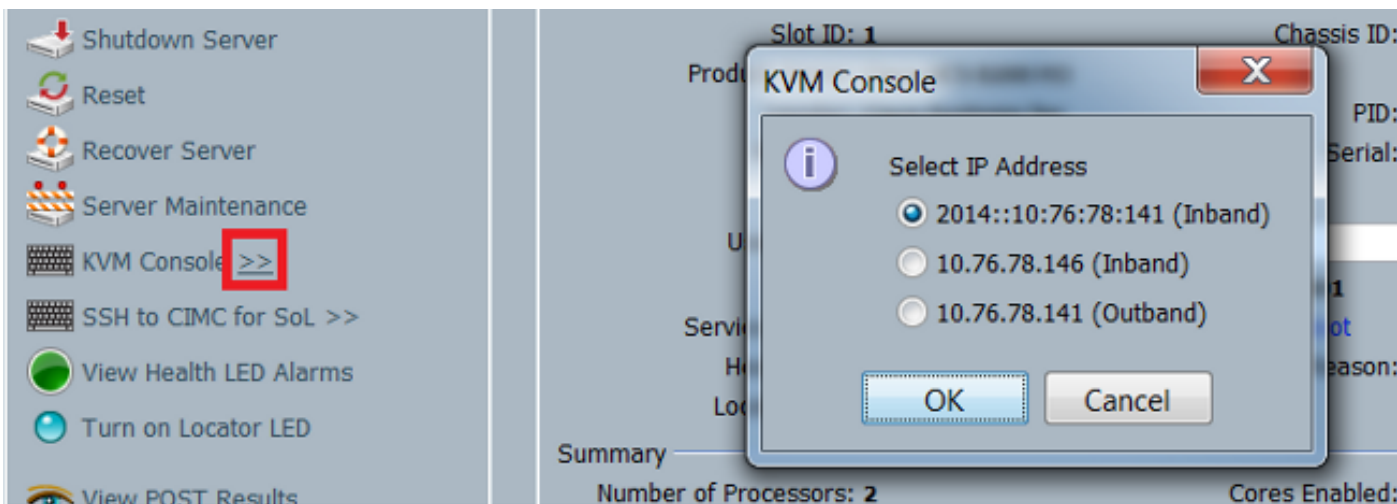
Shutdown Server
Reset
Recover Server
Server Maintenance
KVM Console >>
SSH to CIMC for SoL >>
View Health LED Alarms
Turn on Locator LED
View POST Results

Slot ID: 1
Chassis ID:
Produ
PID:
Serial:
U
1
Servi
ot
He
eason:
Lo
Summary
Number of Processors: 2
Cores Enabled:

KVM Console
X
Select IP Address
2014::10:76:78:141 (Inband)
10.76.78.146 (Inband)
10.76.78.141 (Outband)
OK
Cancel